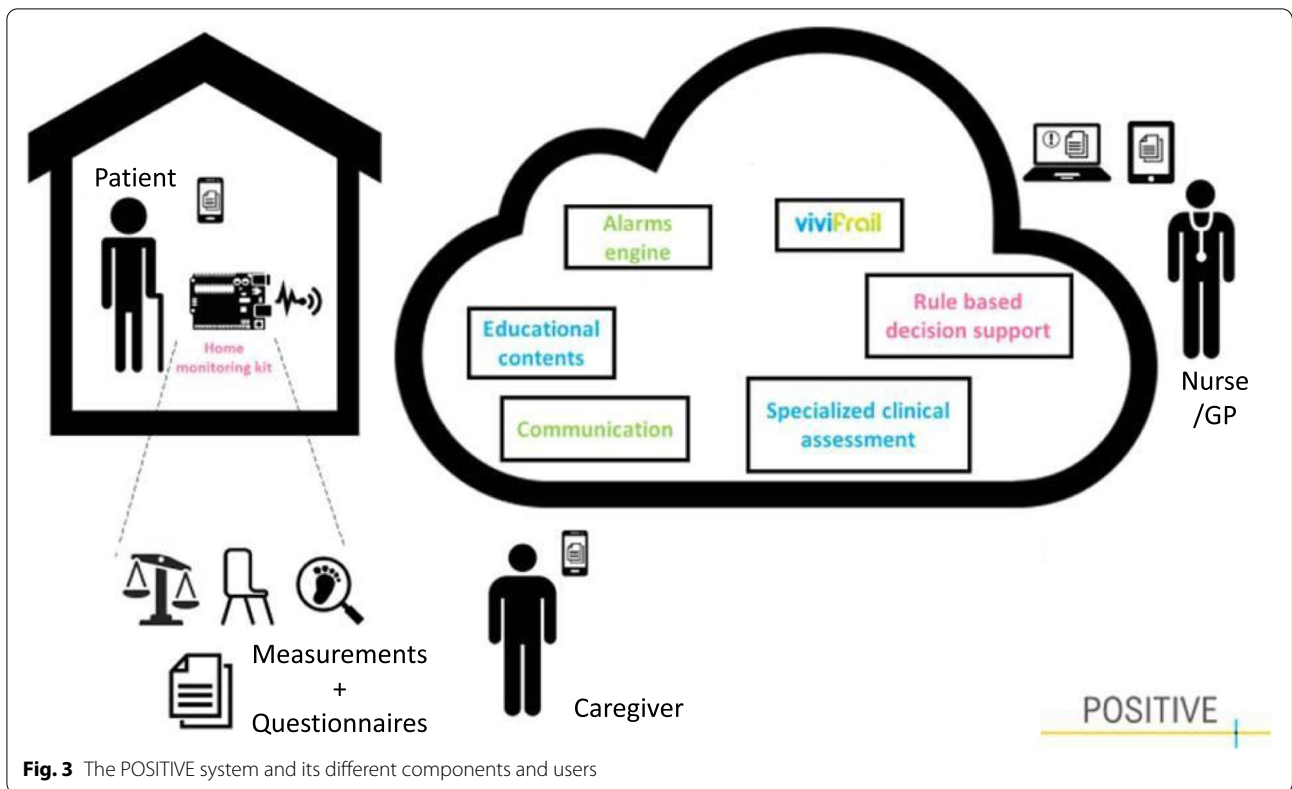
Patient

Home monitoring kit

Alarms engine

viviFrail

Rule based decision support

Educational contents

Communication

Specialized clinical assessment

Nurse /GP

Measurements + Questionnaires

Caregiver

POSITIVE

**Fig. 3** The POSITIVE system and its different components and users